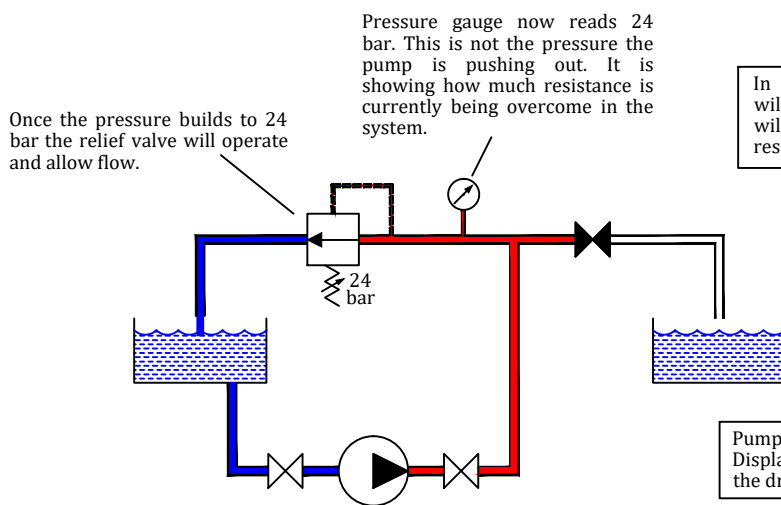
Pressure gauge now reads 24 bar. This is not the pressure the pump is pushing out. It is showing how much resistance is currently being overcome in the system.

Once the pressure builds to 24 bar the relief valve will operate and allow flow.

In
wil
wil
res

24
bar

Pump
Displa
the dr